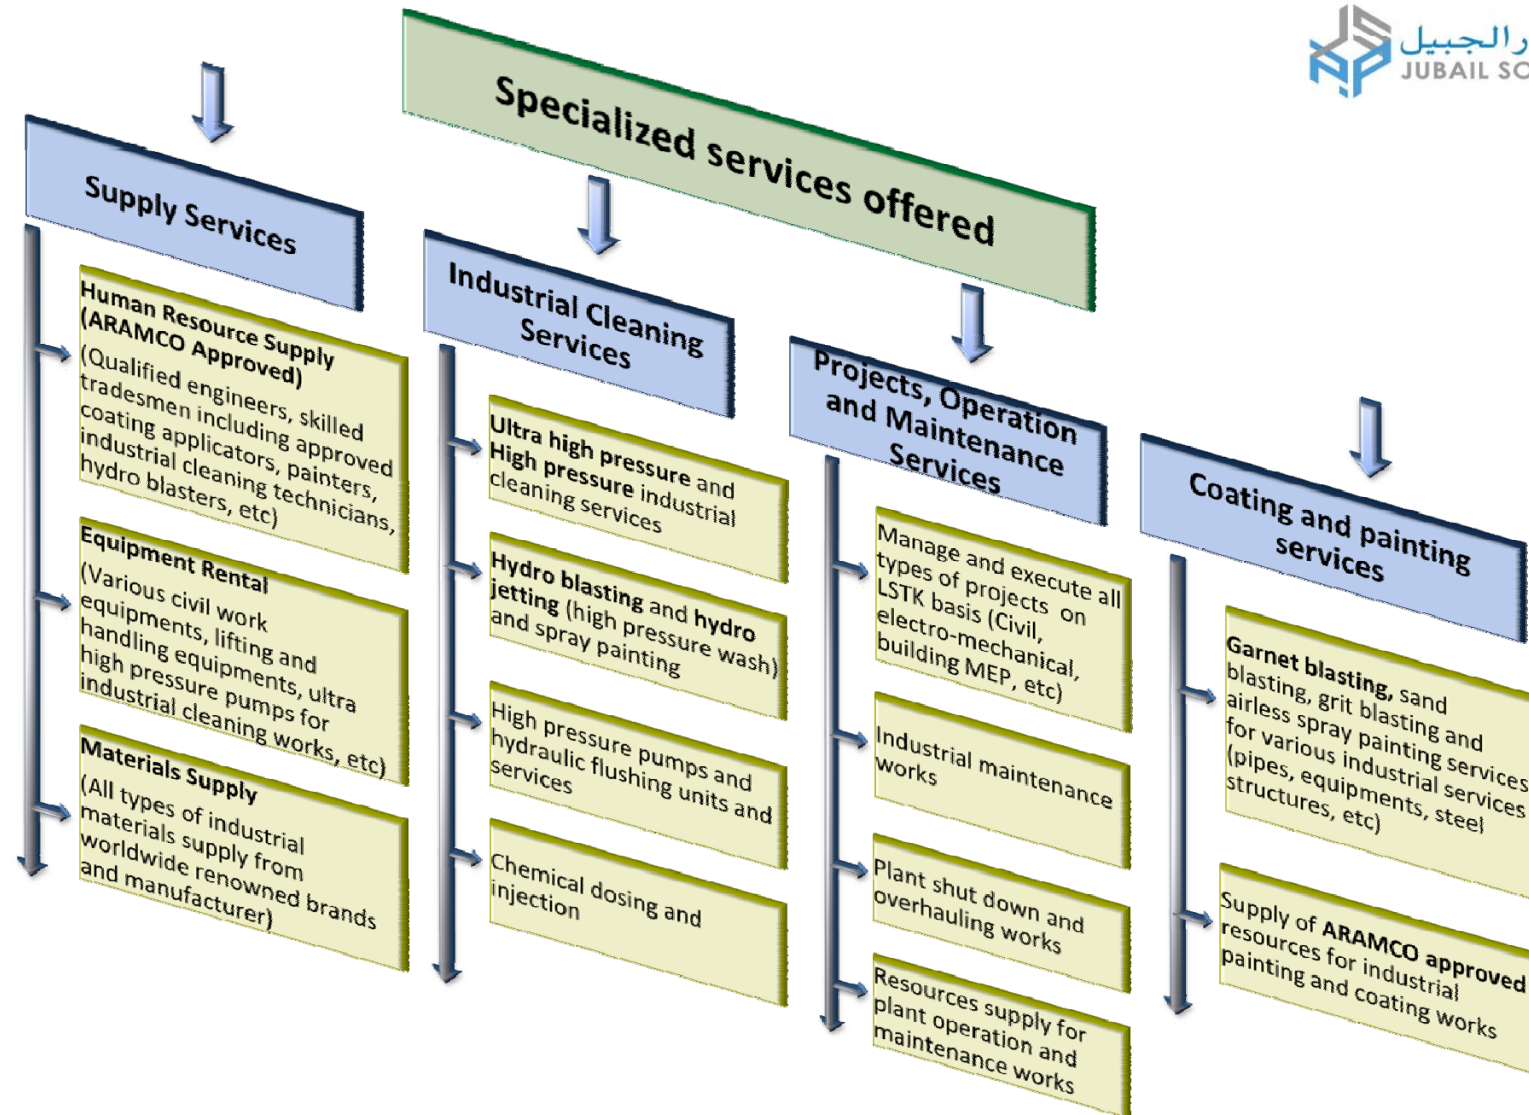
ر الجبيل
JUBAIL SC

Specialized services offered

Supply Services

Human Resource Supply (ARAMCO Approved)
(Qualified engineers, skilled tradesmen including approved coating applicators, painters, industrial cleaning technicians, hydro blasters, etc)

Equipment Rental
(Various civil work equipments, lifting and handling equipments, ultra high pressure pumps for industrial cleaning works, etc)

Materials Supply
(All types of industrial materials supply from worldwide renowned brands and manufacturer)

Industrial Cleaning Services

Ultra high pressure and High pressure industrial cleaning services

Hydro blasting and hydro jetting (high pressure wash) and spray painting

High pressure pumps and hydraulic flushing units and services

Chemical dosing and injection

Projects, Operation and Maintenance Services

Manage and execute all types of projects on LSTK basis (Civil, electro-mechanical, building MEP, etc)

Industrial maintenance works

Plant shut down and overhauling works

Resources supply for plant operation and maintenance works

Coating and painting services

Garnet blasting, sand blasting, grit blasting and airless spray painting services for various industrial services (pipes, equipments, steel structures, etc)

Supply of ARAMCO approved resources for industrial painting and coating works